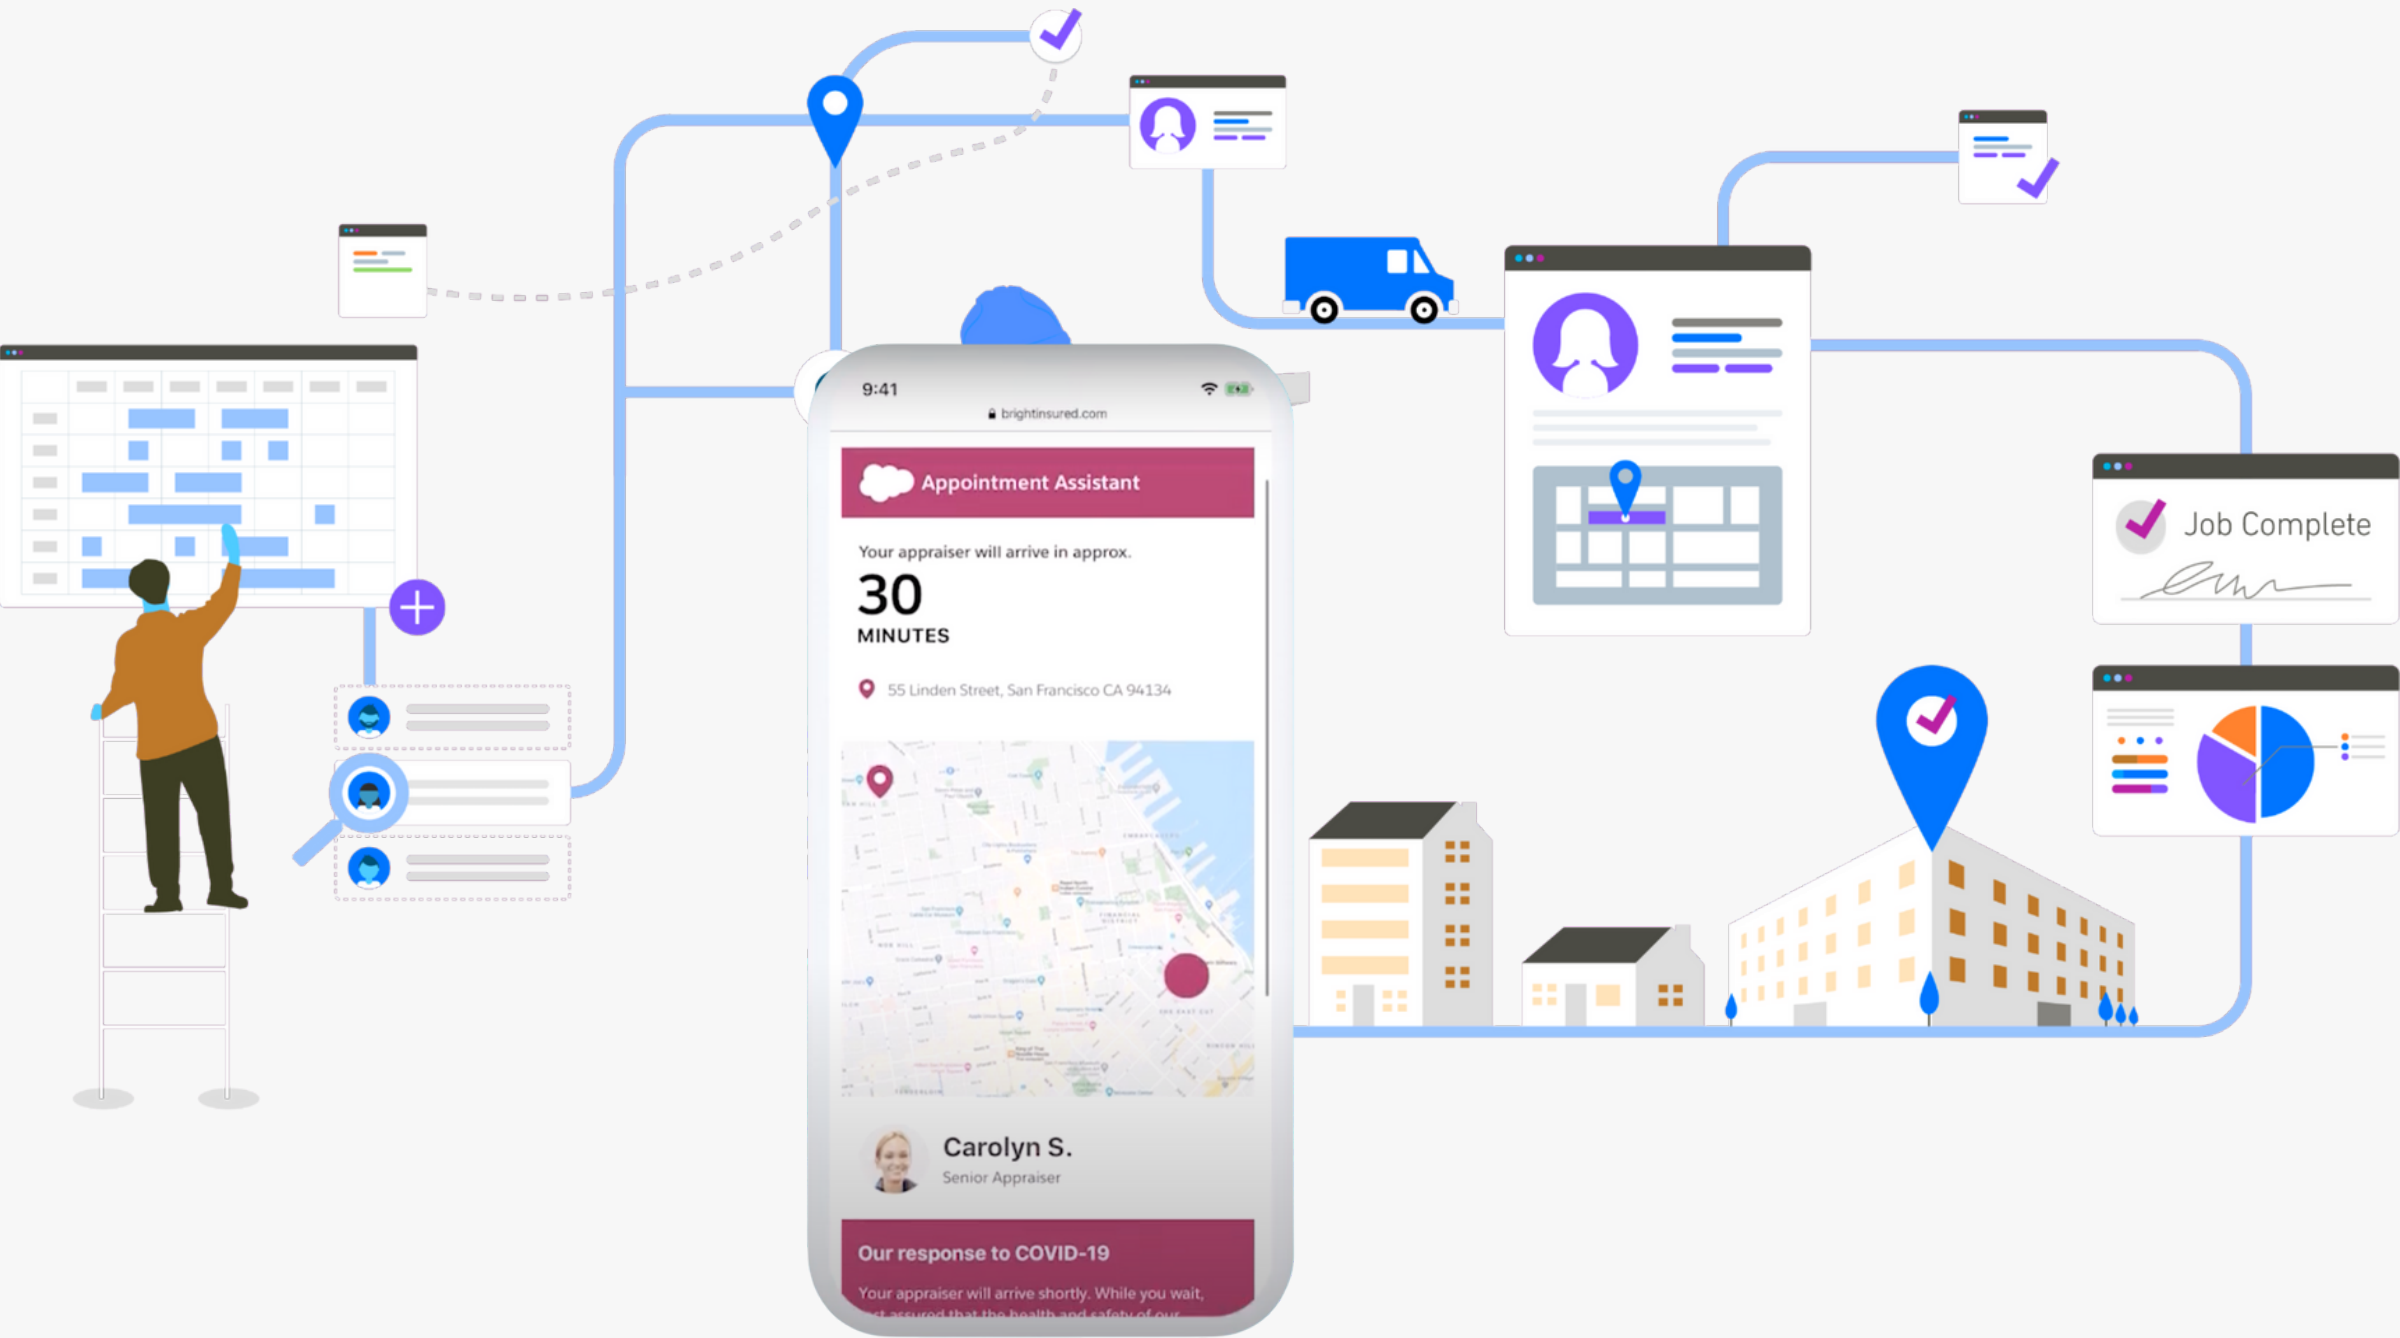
9:41

brightinsured.com

Appointment Assistant

Your appraiser will arrive in approx.

30

MINUTES

55 Linden Street, San Francisco CA 94134

Carolyn S.

Senior Appraiser

Our response to COVID-19

Your appraiser will arrive shortly. While you wait, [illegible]

Job Complete